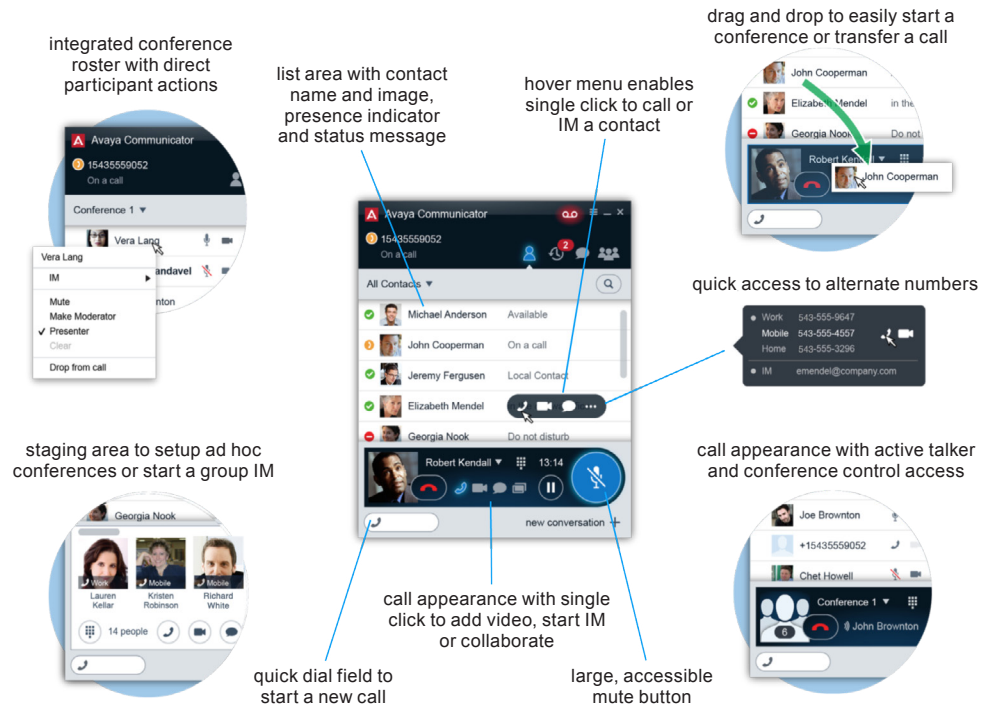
integrated conference roster with direct participant actions

Avaya Communicator
15435559052
On a call
Conference 1 ▼
Vera Lang
andavel
nton
Vera Lang
IM
Mute
Make Moderator
✓ Presenter
Clear
Drop from call

list area with contact name and image, presence indicator and status message

hover menu enables single click to call or IM a contact

drag and drop to easily start a conference or transfer a call

John Cooperman
Elizabeth Mendel in the
Georgia Nook Do not
Robert Kendall ▼
John Cooperman

Avaya Communicator
15435559052
On a call
2
All Contacts ▼
Michael Anderson Available
John Cooperman On a call
Jeremy Fergusen Local Contact
Elizabeth Mendel
Georgia Nook Do not disturb
Robert Kendall ▼ 13:14
new conversation +

quick access to alternate numbers

Work 543-555-9647
Mobile 543-555-4557
Home 543-555-3296
IM emendel@company.com

staging area to setup ad hoc conferences or start a group IM

Georgia Nook
Work Lauren Kellar
Mobile Kristen Robinson
Mobile Richard White
14 people

call appearance with active talker and conference control access

Joe Brownton
+15435559052
Chet Howell
Conference 1 ▼
6
John Brownton

call appearance with single click to add video, start IM or collaborate

quick dial field to start a new call

large, accessible mute button